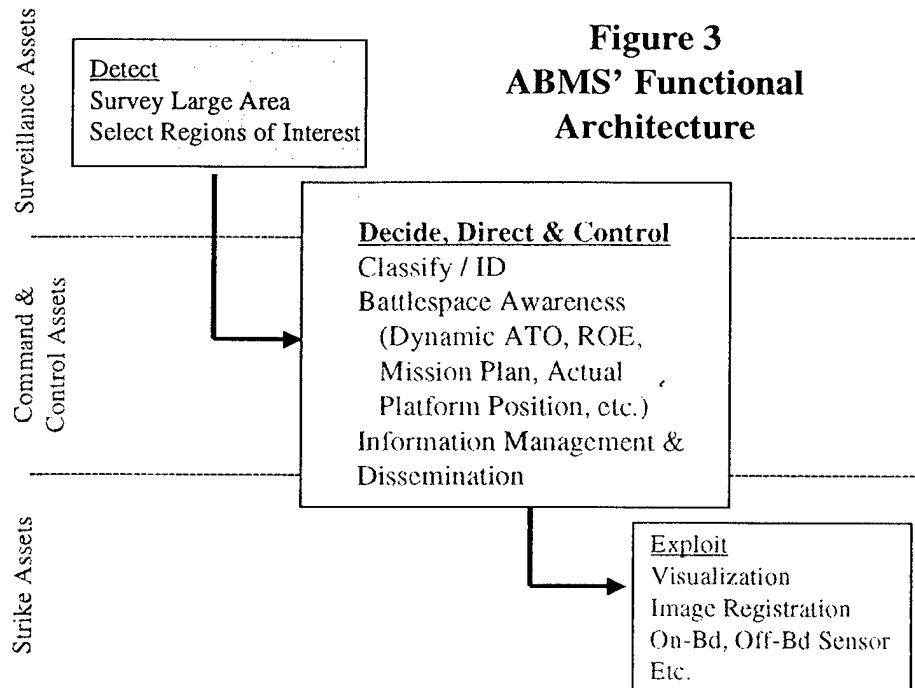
Surveillance Assets

Detect
Survey Large Area
Select Regions of Interest

Figure 3
ABMS' Functional Architecture

Command & Control Assets

Decide, Direct & Control
Classify / ID
Battlespace Awareness (Dynamic ATO, ROE, Mission Plan, Actual Platform Position, etc.)
Information Management & Dissemination

Strike Assets

Exploit
Visualization
Image Registration
On-Bd, Off-Bd Sensor
Etc.